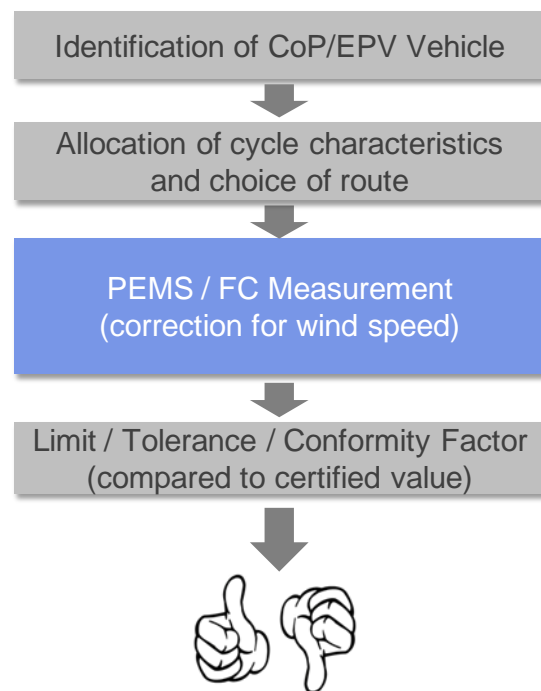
Identification of CoP/EPV Vehicle

Allocation of cycle characteristics and choice of route

PEMS / FC Measurement (correction for wind speed)

Limit / Tolerance / Conformity Factor (compared to certified value)